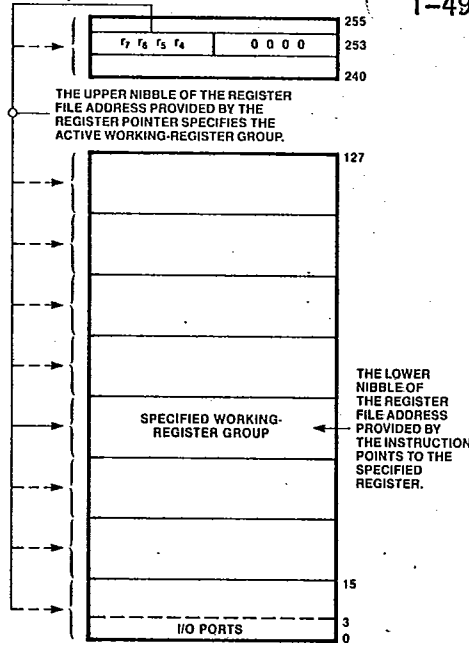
1-49

$r_7$ $r_6$ $r_5$ $r_4$ | 0 0 0 0

255
253
240

THE UPPER NIBBLE OF THE REGISTER FILE ADDRESS PROVIDED BY THE REGISTER POINTER SPECIFIES THE ACTIVE WORKING-REGISTER GROUP.

127

SPECIFIED WORKING-REGISTER GROUP

THE LOWER NIBBLE OF THE REGISTER FILE ADDRESS PROVIDED BY THE INSTRUCTION POINTS TO THE SPECIFIED REGISTER.

15

I/O PORTS

3
0